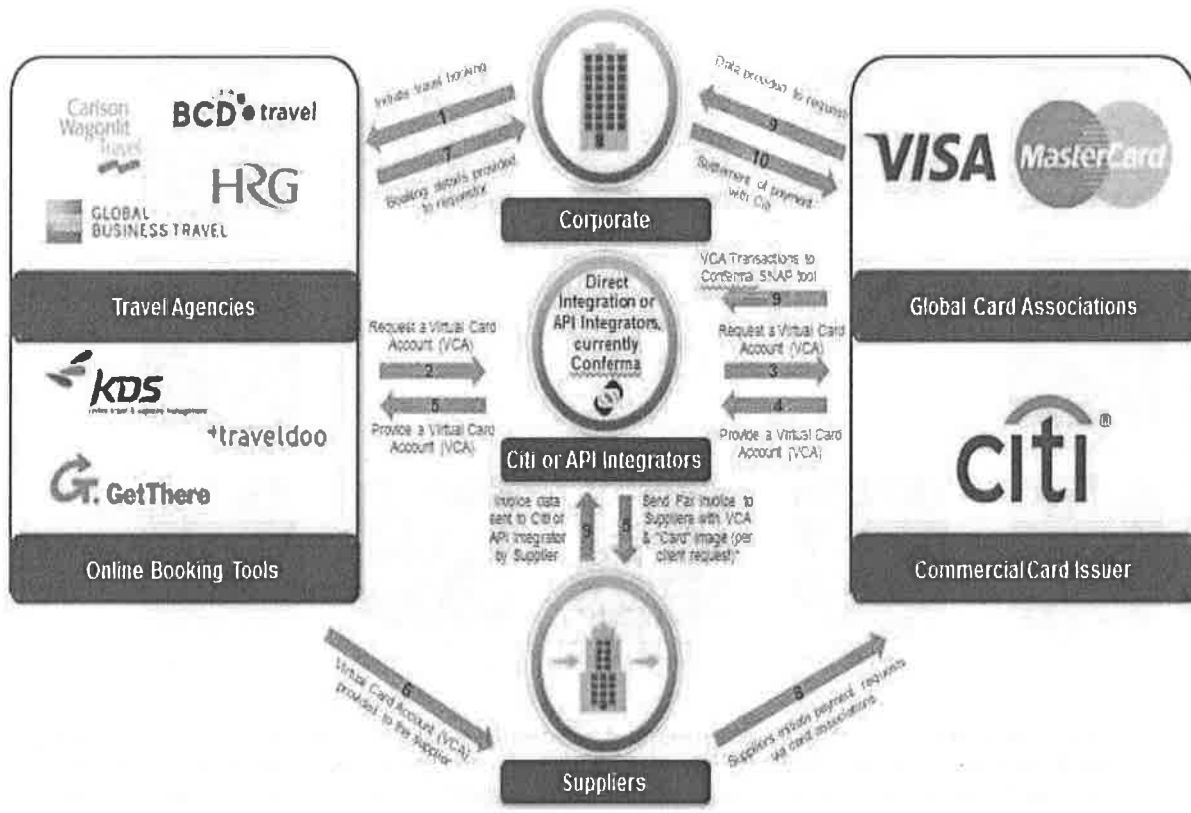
Carlson Wagonlit Travel

BCD travel

HRG

GLOBAL BUSINESS TRAVEL

Travel Agencies

KDS

traveldoo

GetThere

Online Booking Tools

Initiate travel booking

1

7

Booking details provided to requestor

8

Corporate

Data provided to requestor

9

10

Statement of payment with Citi

VISA

MasterCard

Global Card Associations

VCA Transactions to Conferma SNAP tool

9

Direct Integration or API Integrators, currently Conferma

Request a Virtual Card Account (VCA)

2

5

Provide a Virtual Card Account (VCA)

Request a Virtual Card Account (VCA)

3

4

Provide a Virtual Card Account (VCA)

Citi or API Integrators

citi®

Commercial Card Issuer

Invoice data sent to Citi or API Integrator by Supplier

9

5

Send Fax invoice to Suppliers with VCA & "Card" image (per client request)*

6

Virtual Card Account (VCA) provided to the supplier

8

Suppliers initiate payment requests via card associations

Suppliers